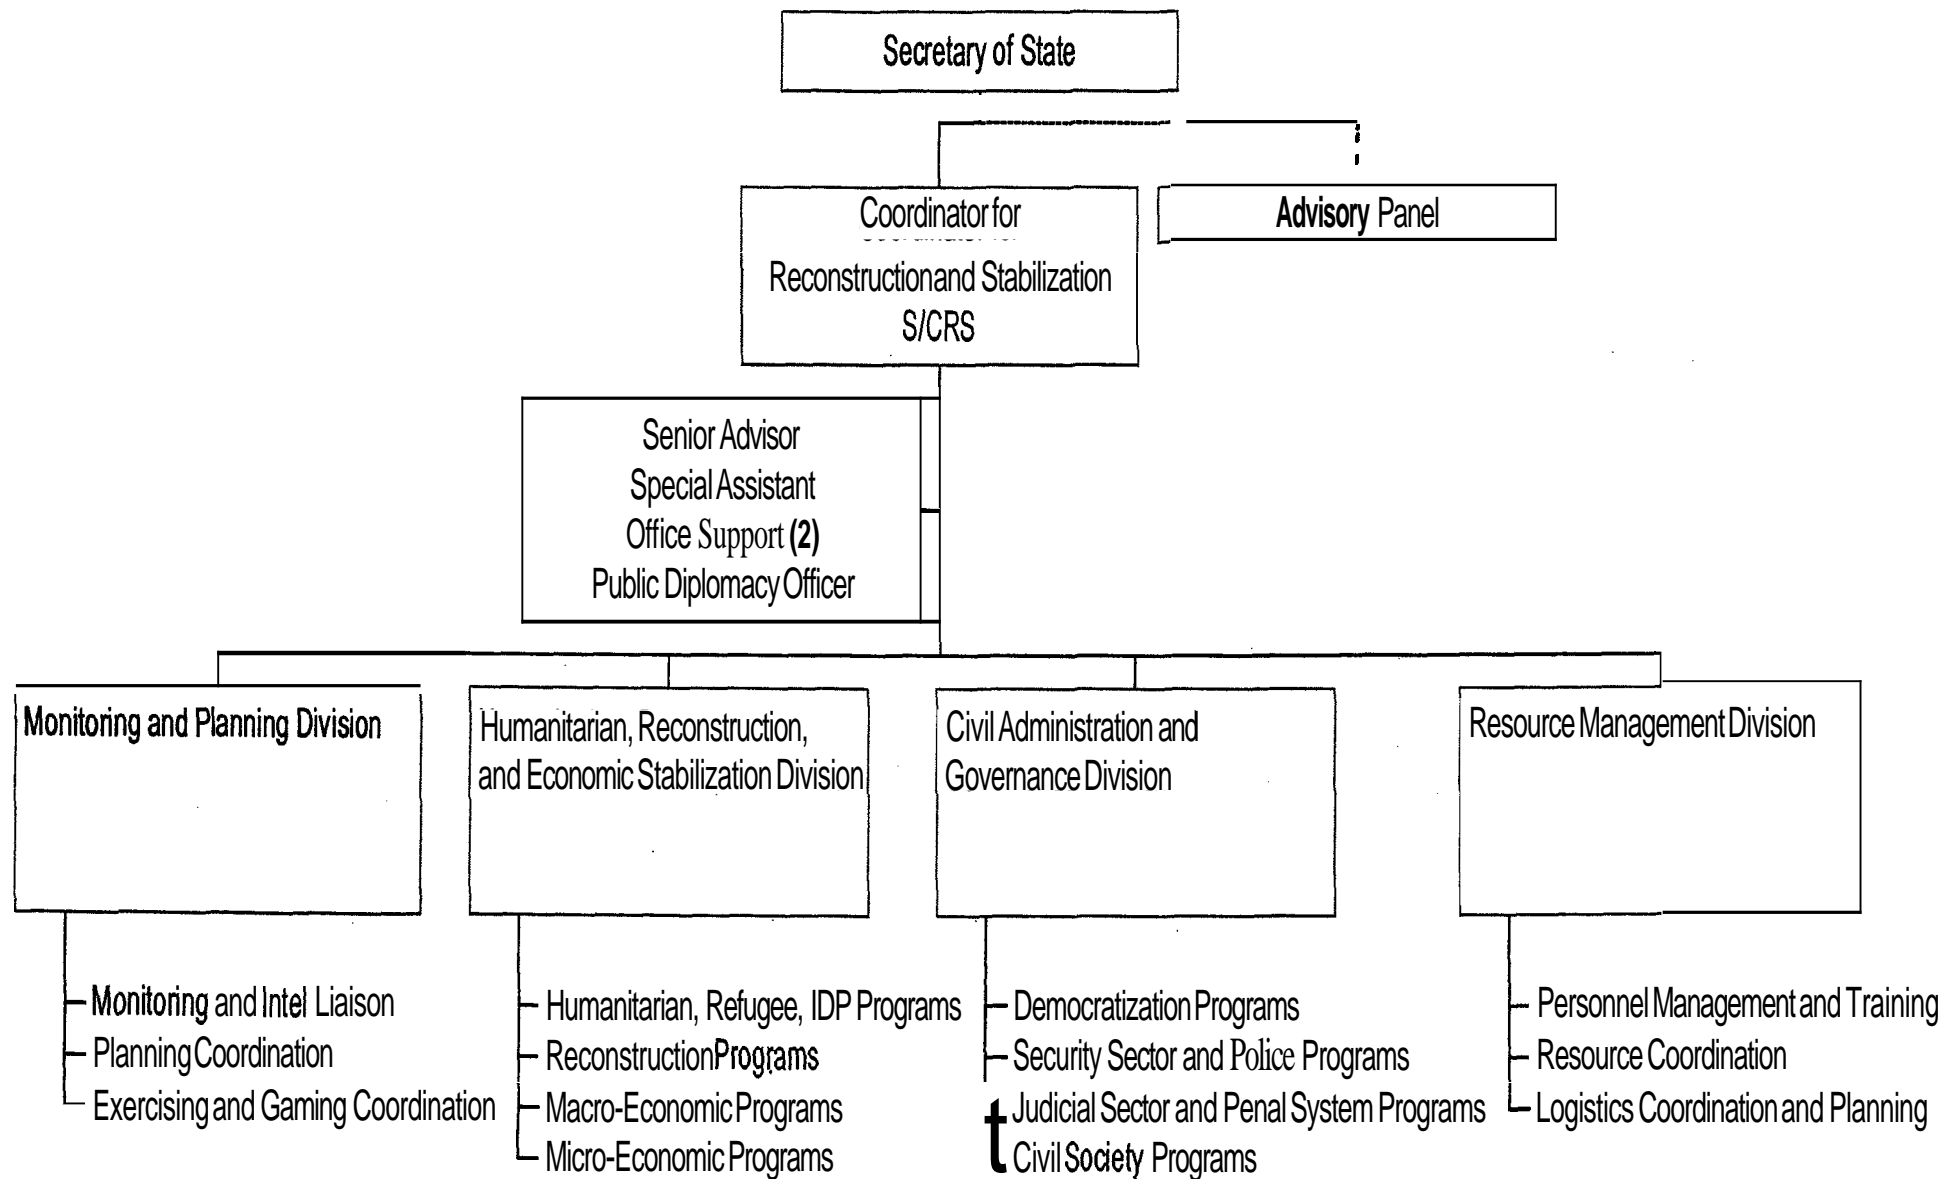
Secretary of State

Coordinator for Reconstructionand Stabilization S/CRS

Advisory Panel

Senior Advisor
Special Assistant
Office Support (2)
Public Diplomacy Officer

Monitoring and Planning Division

Monitoring and Intel Liaison
Planning Coordination
Exercising and Gaming Coordination

Humanitarian, Reconstruction, and Economic Stabilization Division

Humanitarian, Refugee, IDP Programs
ReconstructionPrograms
Macro-Economic Programs
Micro-Economic Programs

Civil Administration and Governance Division

Democratization Programs
Security Sector and Police Programs
Judicial Sector and Penal System Programs
Civil Society Programs

Resource Management Division

Personnel Management and Training
Resource Coordination
Logistics Coordination and Planning